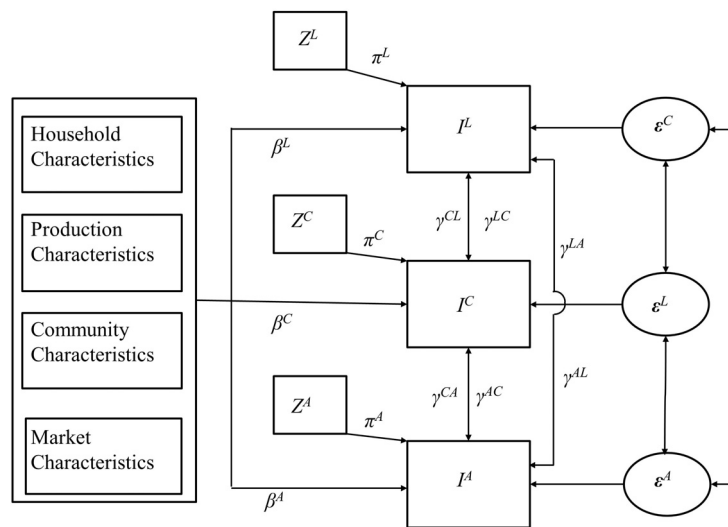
Household Characteristics

Production Characteristics

Community Characteristics

Market Characteristics

$Z^L$

$\pi^L$

$I^L$

$\beta^L$

$\varepsilon^C$

$Z^C$

$\pi^C$

$\gamma^{CL}$

$\gamma^{LC}$

$\gamma^{LA}$

$I^C$

$\beta^C$

$\varepsilon^L$

$Z^A$

$\pi^A$

$\gamma^{CA}$

$\gamma^{AC}$

$\gamma^{AL}$

$I^A$

$\beta^A$

$\varepsilon^A$